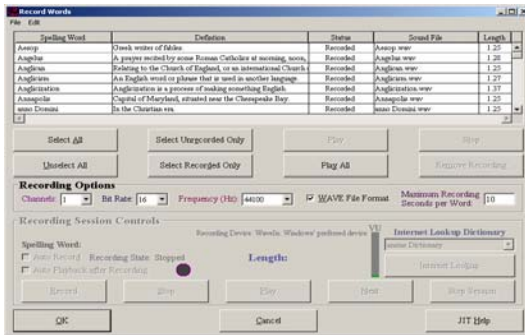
Record Words

File Edit

| Spelling Word | Definition | Status | Sound File | Length |
|---|---|---|---|---|
| Aesop | Greek writer of fables. | Recorded | Aesop.wav | 1.25 |
| Angelus | A prayer recited by some Roman Catholics at morning, noon, | Recorded | Angelus.wav | 1.28 |
| Anglican | Relating to the Church of England, or an international Church | Recorded | Anglican.wav | 1.25 |
| Anglicism | An English word or phrase that is used in another language. | Recorded | Anglicism.wav | 1.27 |
| Anglicization | Anglicization is a process of making something English. | Recorded | Anglicization.wav | 1.37 |
| Annapolis | Capital of Maryland, situated near the Chesapeake Bay. | Recorded | Annapolis.wav | 1.25 |
| anno Domini | In the Christian era. | Recorded | anno Domini.wav | 1.25 |

Select All | Select Unrecorded Only | Play | Stop

Unselect All | Select Recorded Only | Play All | Remove Recording

Recording Options

Channels: 1 Bit Rate: 16 Frequency (Hz): 44100 WAVE File Format Maximum Recording Seconds per Word: 10

Recording Session Controls

Recording Device: WaveIn: Windows' preferred device

Spelling Word:

Auto Record Recording State: Stopped

Auto Playback after Recording

Length:

VU

Internet Lookup Dictionary

Internet Lookup

Record | Stop | Play | Next | Stop Session

OK | Cancel | JIT Help